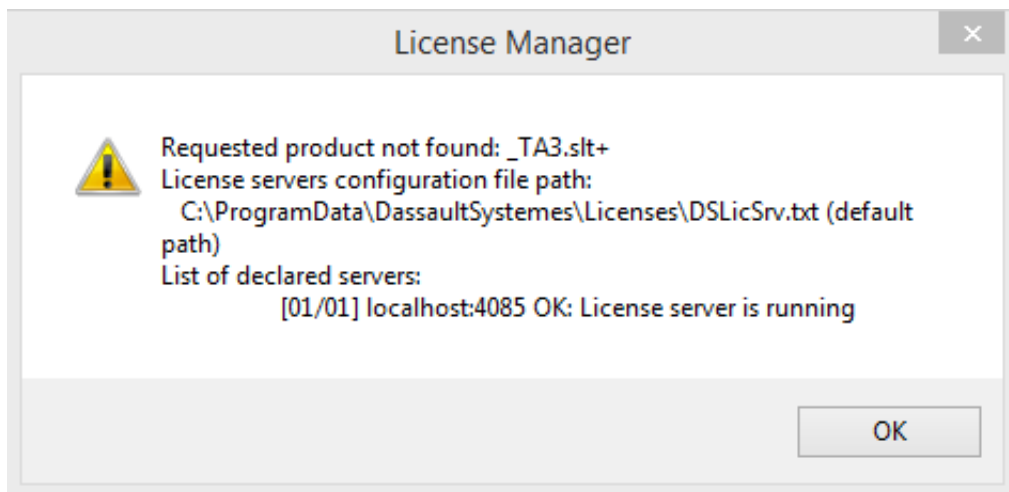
License Manager

Requested product not found: _TA3.slt+
License servers configuration file path:
C:\ProgramData\DassaultSystemes\Licenses\DSLicSrv.txt (default path)
List of declared servers:
[01/01] localhost:4085 OK: License server is running

OK